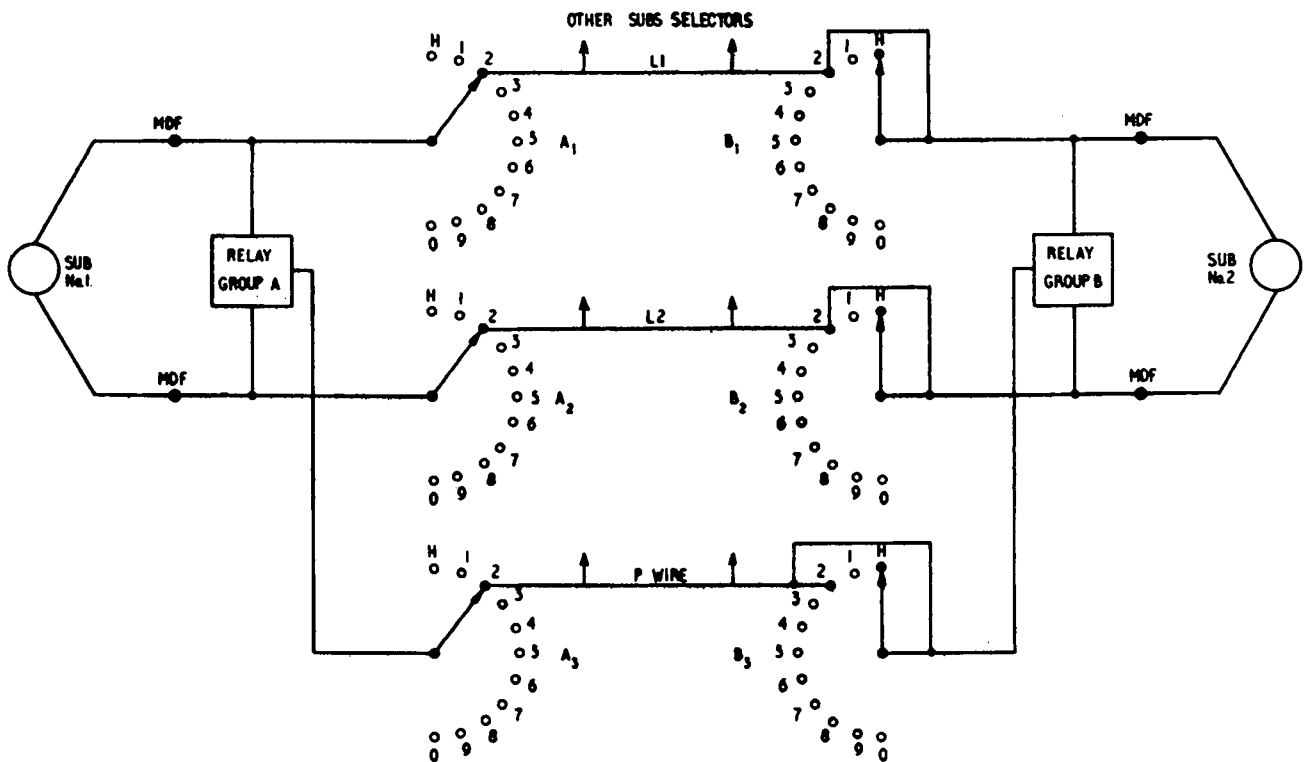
OTHER SUBS SELECTORS

H 1 2 L1 2 1 H
3 4 5 6 7 8 9 0 $A_1$
3 4 5 6 7 8 9 0 $B_1$

MDF MDF

SUB No.1

RELAY GROUP A

RELAY GROUP B

SUB No.2

H 1 2 L2 2 1 H
3 4 5 6 7 8 9 0 $A_2$
3 4 5 6 7 8 9 0 $B_2$

MDF MDF

H 1 2 P WIRE 2 1 H
3 4 5 6 7 8 9 0 $A_3$
3 4 5 6 7 8 9 0 $B_3$